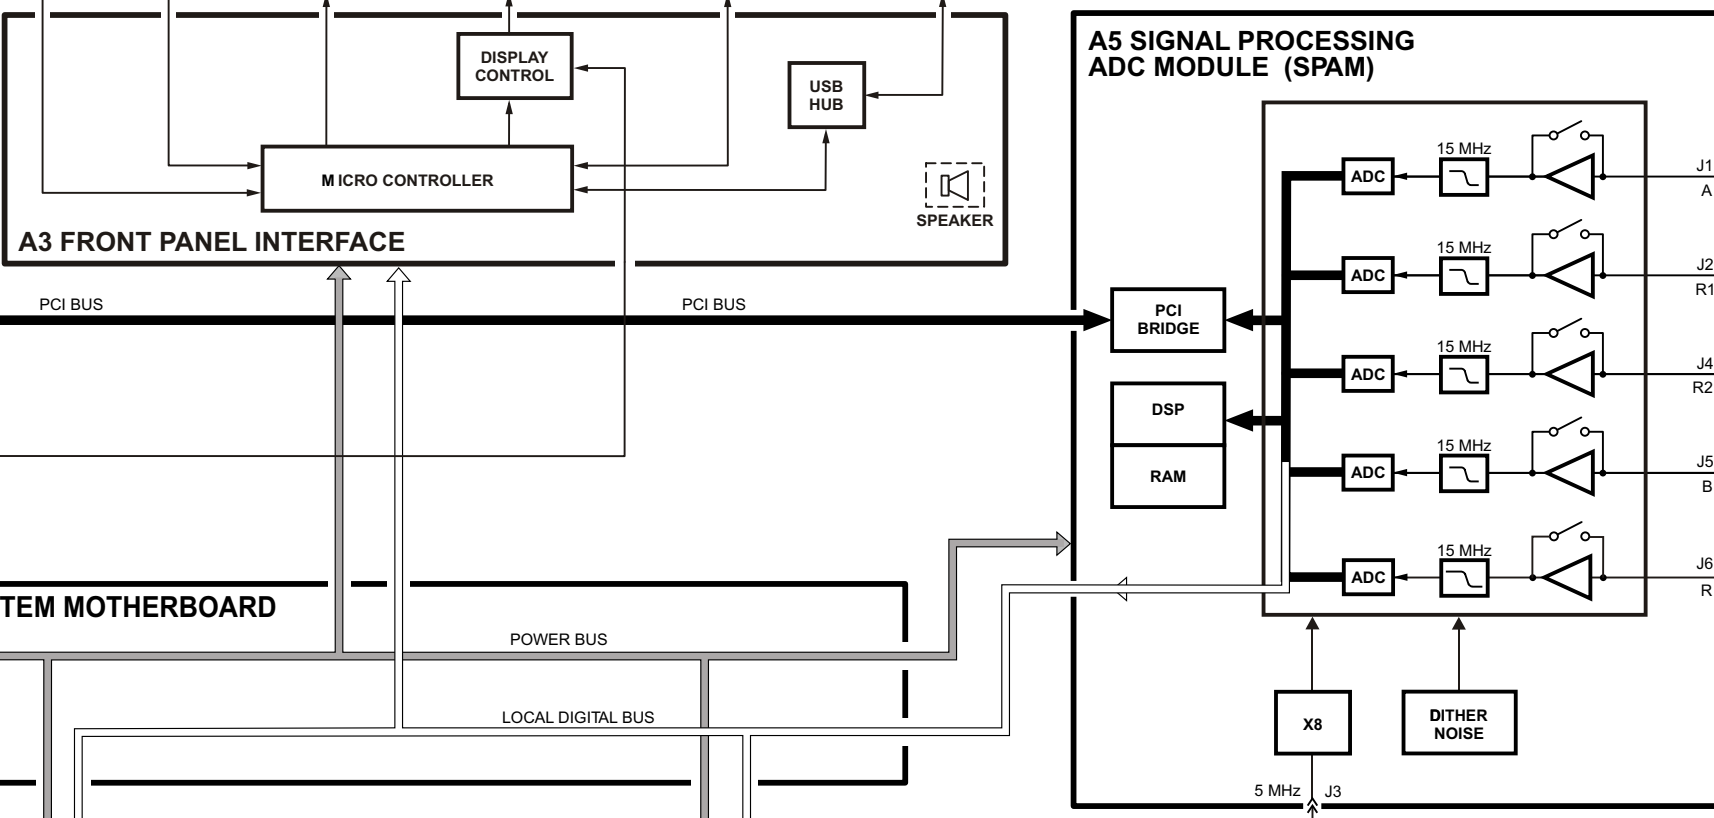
DISPLAY CONTROL

USB HUB

M ICRO CONTROLLER

SPEAKER

A3 FRONT PANEL INTERFACE

A5 SIGNAL PROCESSING ADC MODULE (SPAM)

15 MHz
ADC
J1
A

15 MHz
ADC
J2
R1

15 MHz
ADC
J4
R2

15 MHz
ADC
J5
B

15 MHz
ADC
J6
R

PCI BUS

PCI BUS

PCI BRIDGE

DSP

RAM

TEM MOTHERBOARD

POWER BUS

LOCAL DIGITAL BUS

X8

DITHER NOISE

5 MHz
J3